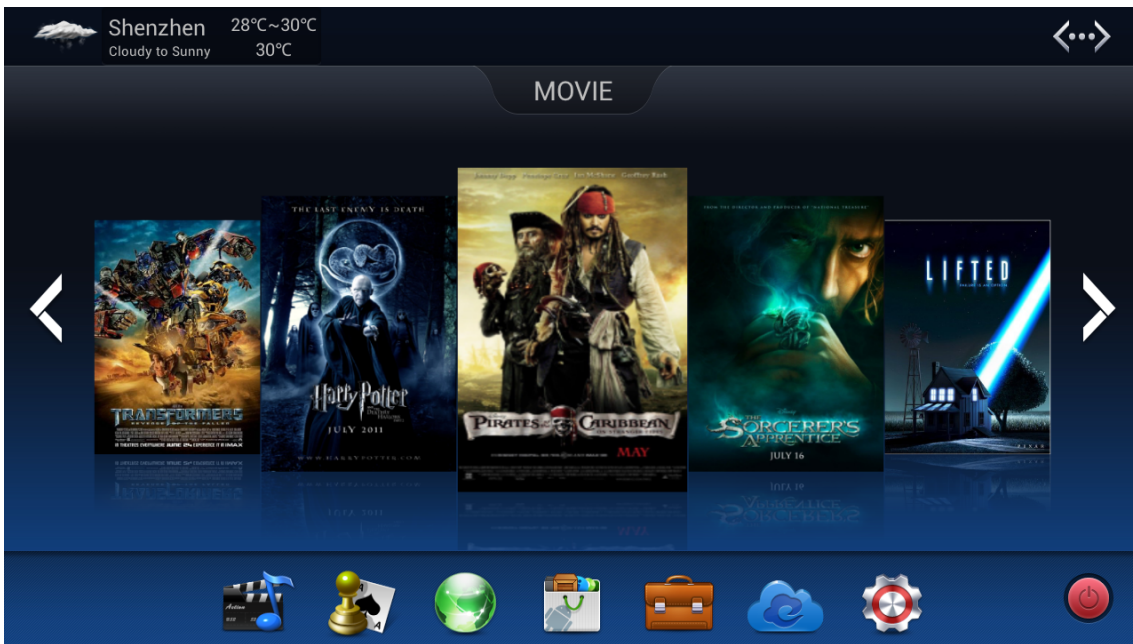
Shenzhen
Cloudy to Sunny
28℃~30℃
30℃

MOVIE

TRANSFORMERS
REVENGE OF THE FALLEN

THE LAST ENEMY IS DEATH
Harry Potter
and the Deathly Hallows
JULY 2011

PIRATES OF THE CARIBBEAN
MAY

THE SORCERER'S APPRENTICE
JULY 16

LIFTED

Action